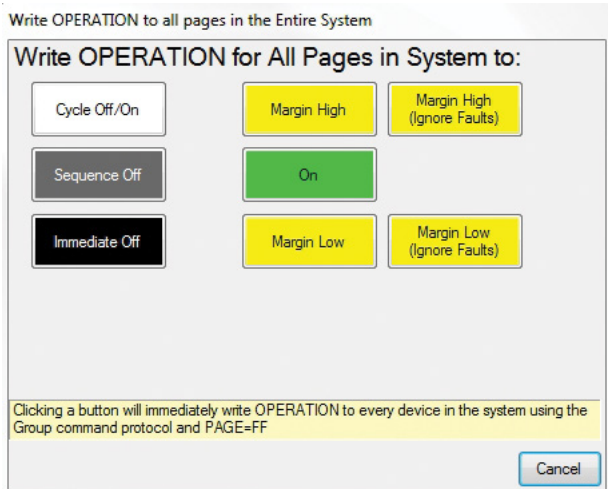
Write OPERATION to all pages in the Entire System

Write OPERATION for All Pages in System to:

Cycle Off/On

Margin High

Margin High (Ignore Faults)

Sequence Off

On

Immediate Off

Margin Low

Margin Low (Ignore Faults)

Clicking a button will immediately write OPERATION to every device in the system using the Group command protocol and PAGE=FF

Cancel